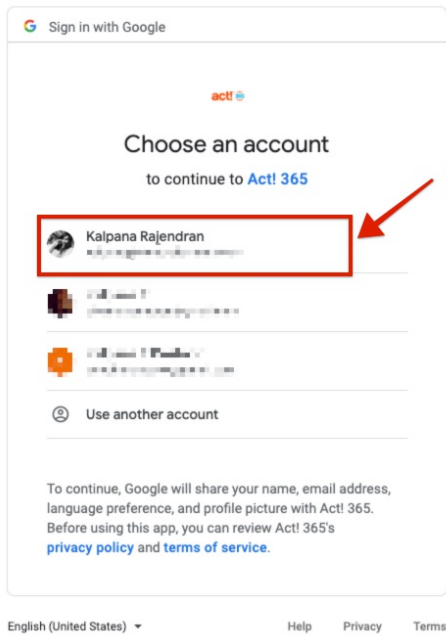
G Sign in with Google

act!

Choose an account

to continue to Act! 365

Kalpana Rajendran
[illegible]

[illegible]
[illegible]

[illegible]
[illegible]

Use another account

To continue, Google will share your name, email address, language preference, and profile picture with Act! 365. Before using this app, you can review Act! 365's privacy policy and terms of service.

English (United States) ▾

Help Privacy Terms